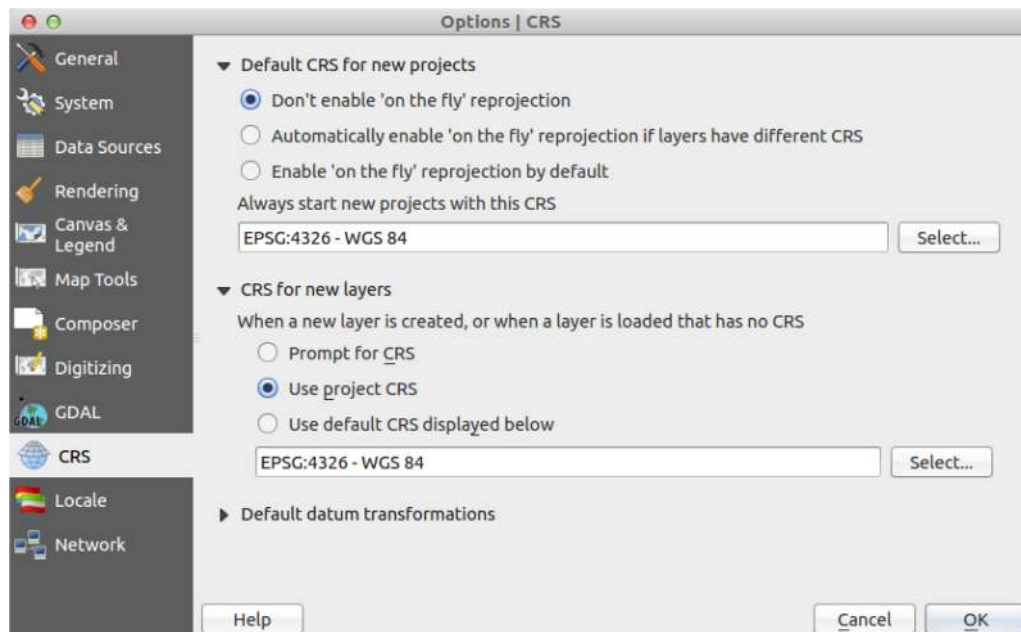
Options | CRS

General
System
Data Sources
Rendering
Canvas & Legend
Map Tools
Composer
Digitizing
GDAL
CRS
Locale
Network

Default CRS for new projects

Don't enable 'on the fly' reprojection

Automatically enable 'on the fly' reprojection if layers have different CRS

Enable 'on the fly' reprojection by default

Always start new projects with this CRS

EPSG:4326 - WGS 84

Select...

CRS for new layers

When a new layer is created, or when a layer is loaded that has no CRS

Prompt for CRS

Use project CRS

Use default CRS displayed below

EPSG:4326 - WGS 84

Select...

Default datum transformations

Help

Cancel

OK